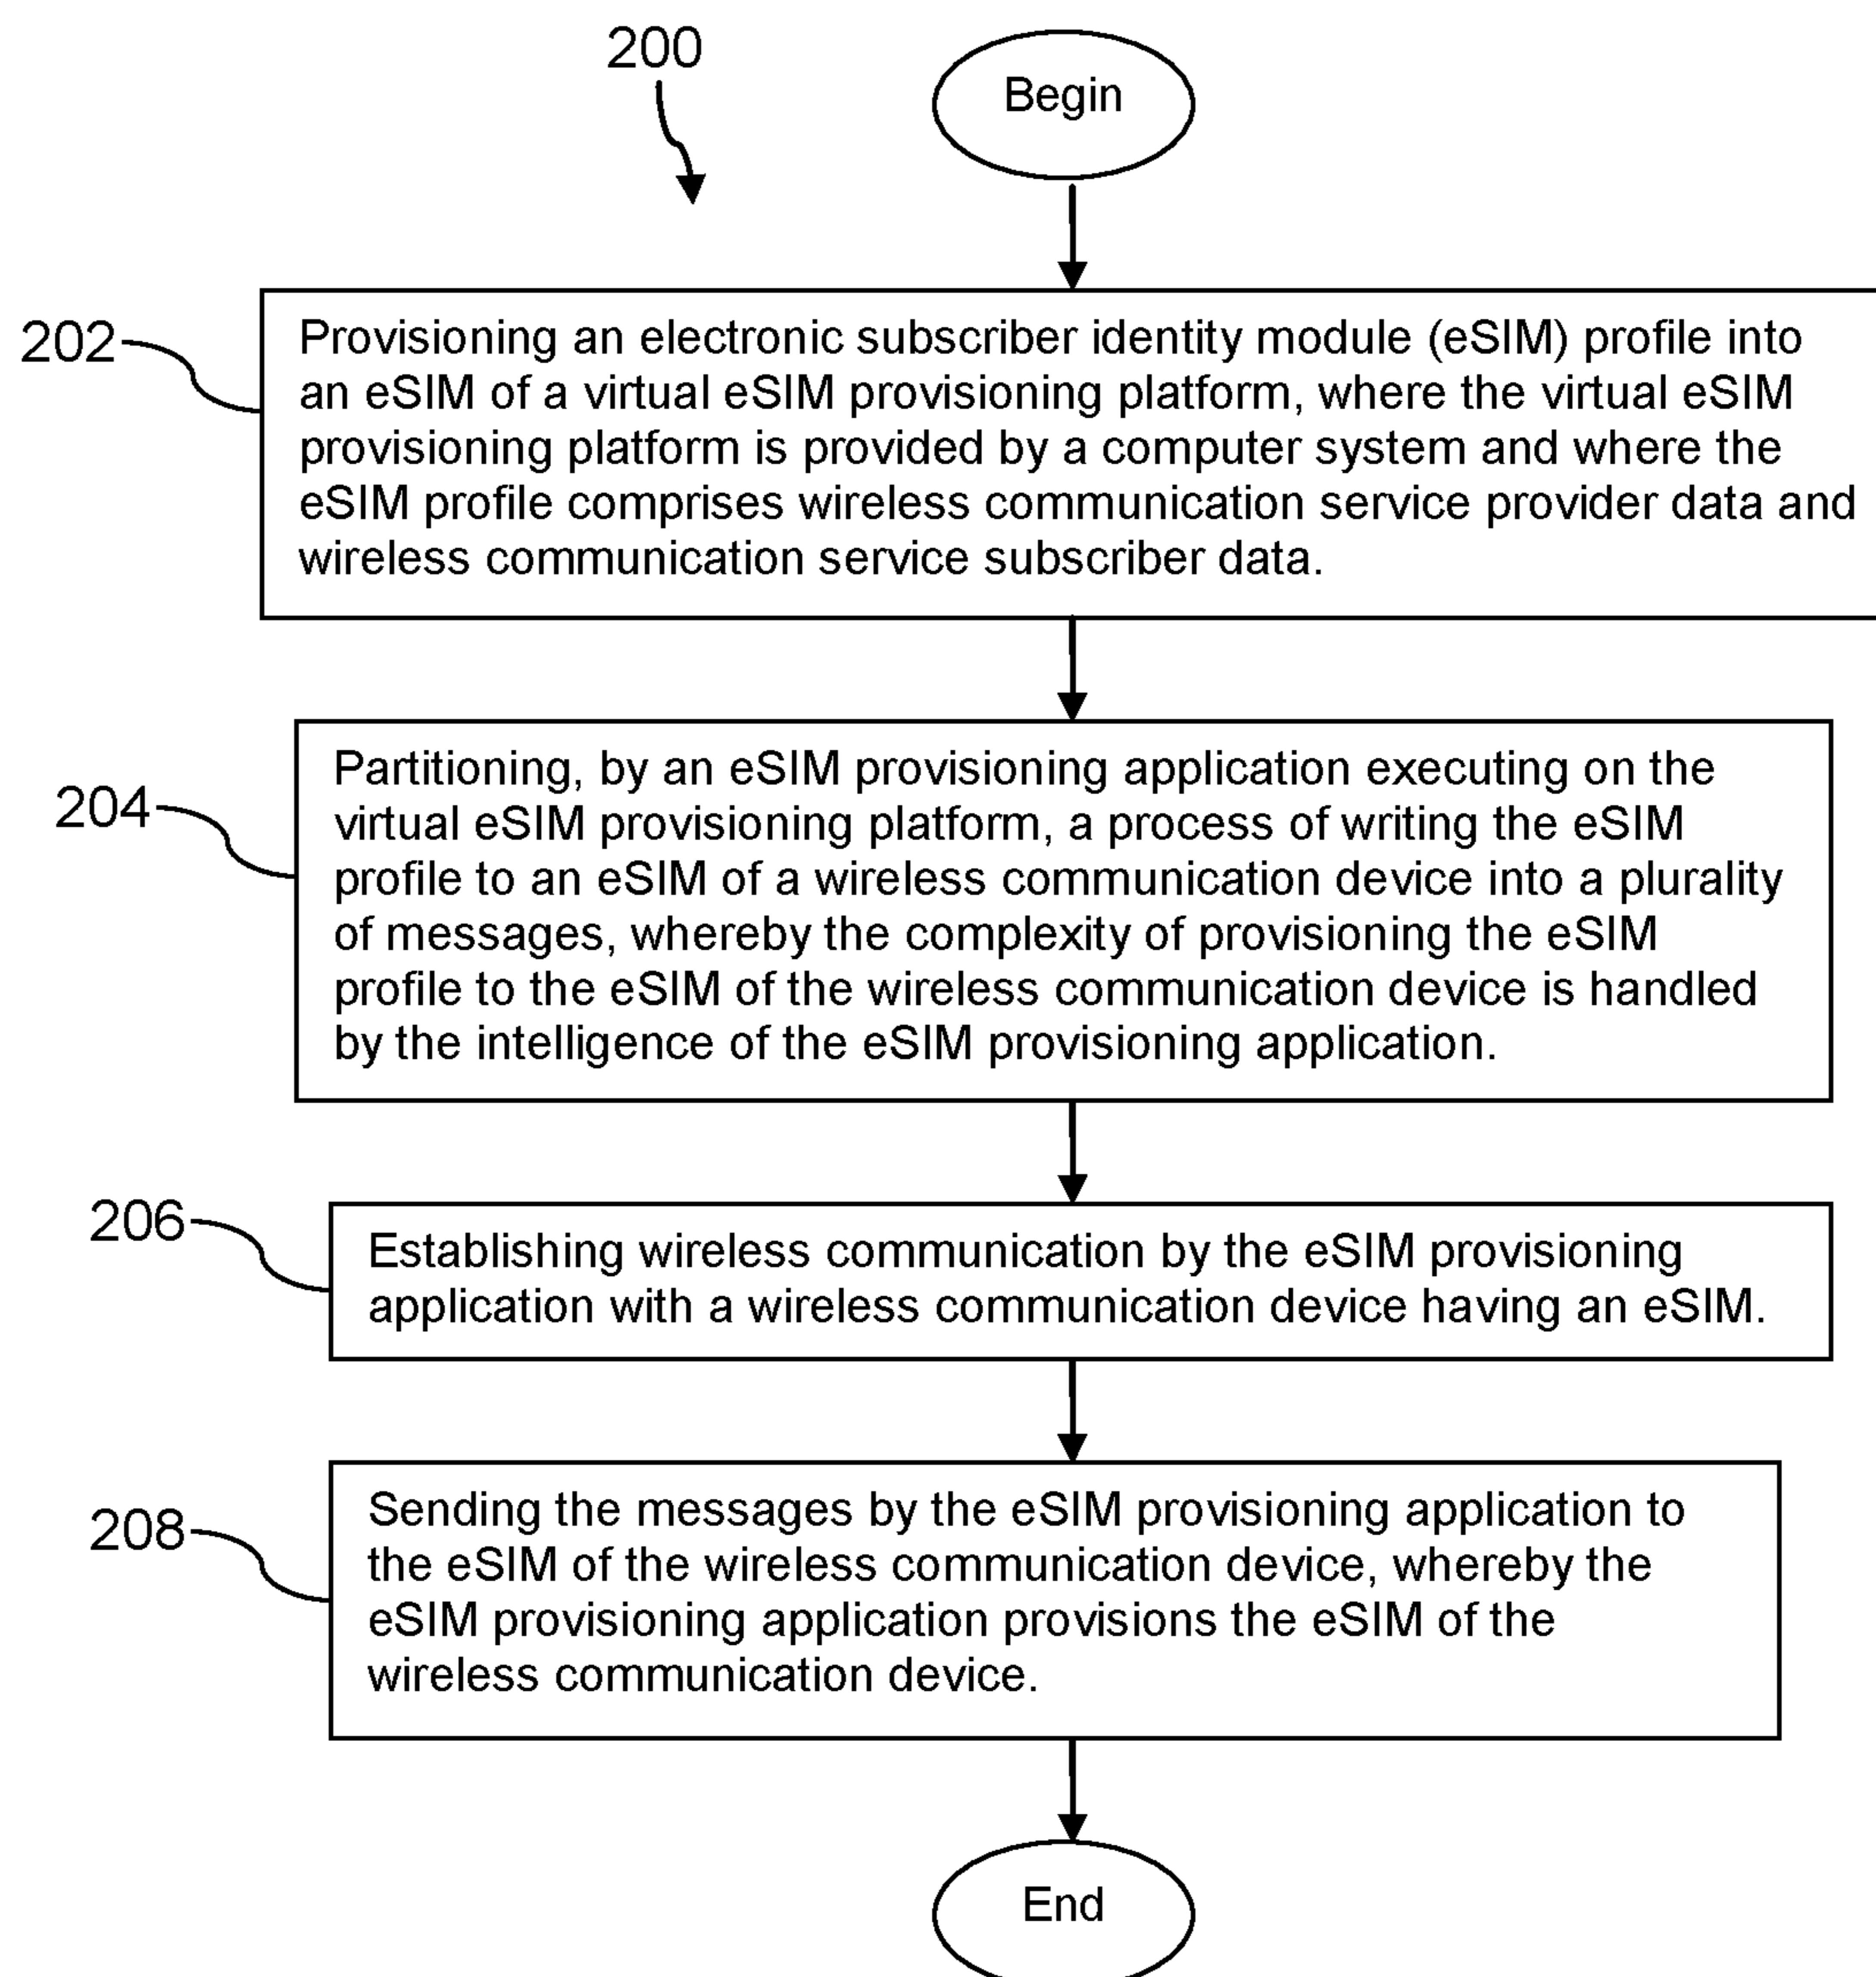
200

Begin

202

Provisioning an electronic subscriber identity module (eSIM) profile into an eSIM of a virtual eSIM provisioning platform, where the virtual eSIM provisioning platform is provided by a computer system and where the eSIM profile comprises wireless communication service provider data and wireless communication service subscriber data.

204

Partitioning, by an eSIM provisioning application executing on the virtual eSIM provisioning platform, a process of writing the eSIM profile to an eSIM of a wireless communication device into a plurality of messages, whereby the complexity of provisioning the eSIM profile to the eSIM of the wireless communication device is handled by the intelligence of the eSIM provisioning application.

206

Establishing wireless communication by the eSIM provisioning application with a wireless communication device having an eSIM.

208

Sending the messages by the eSIM provisioning application to the eSIM of the wireless communication device, whereby the eSIM provisioning application provisions the eSIM of the wireless communication device.

End